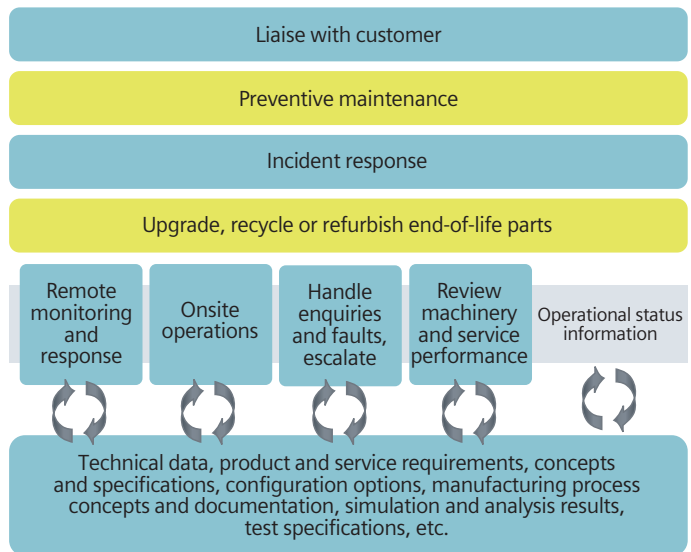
Liaise with customer

Preventive maintenance

Incident response

Upgrade, recycle or refurbish end-of-life parts

Remote monitoring and response

Onsite operations

Handle enquiries and faults, escalate

Review machinery and service performance

Operational status information

Technical data, product and service requirements, concepts and specifications, configuration options, manufacturing process concepts and documentation, simulation and analysis results, test specifications, etc.